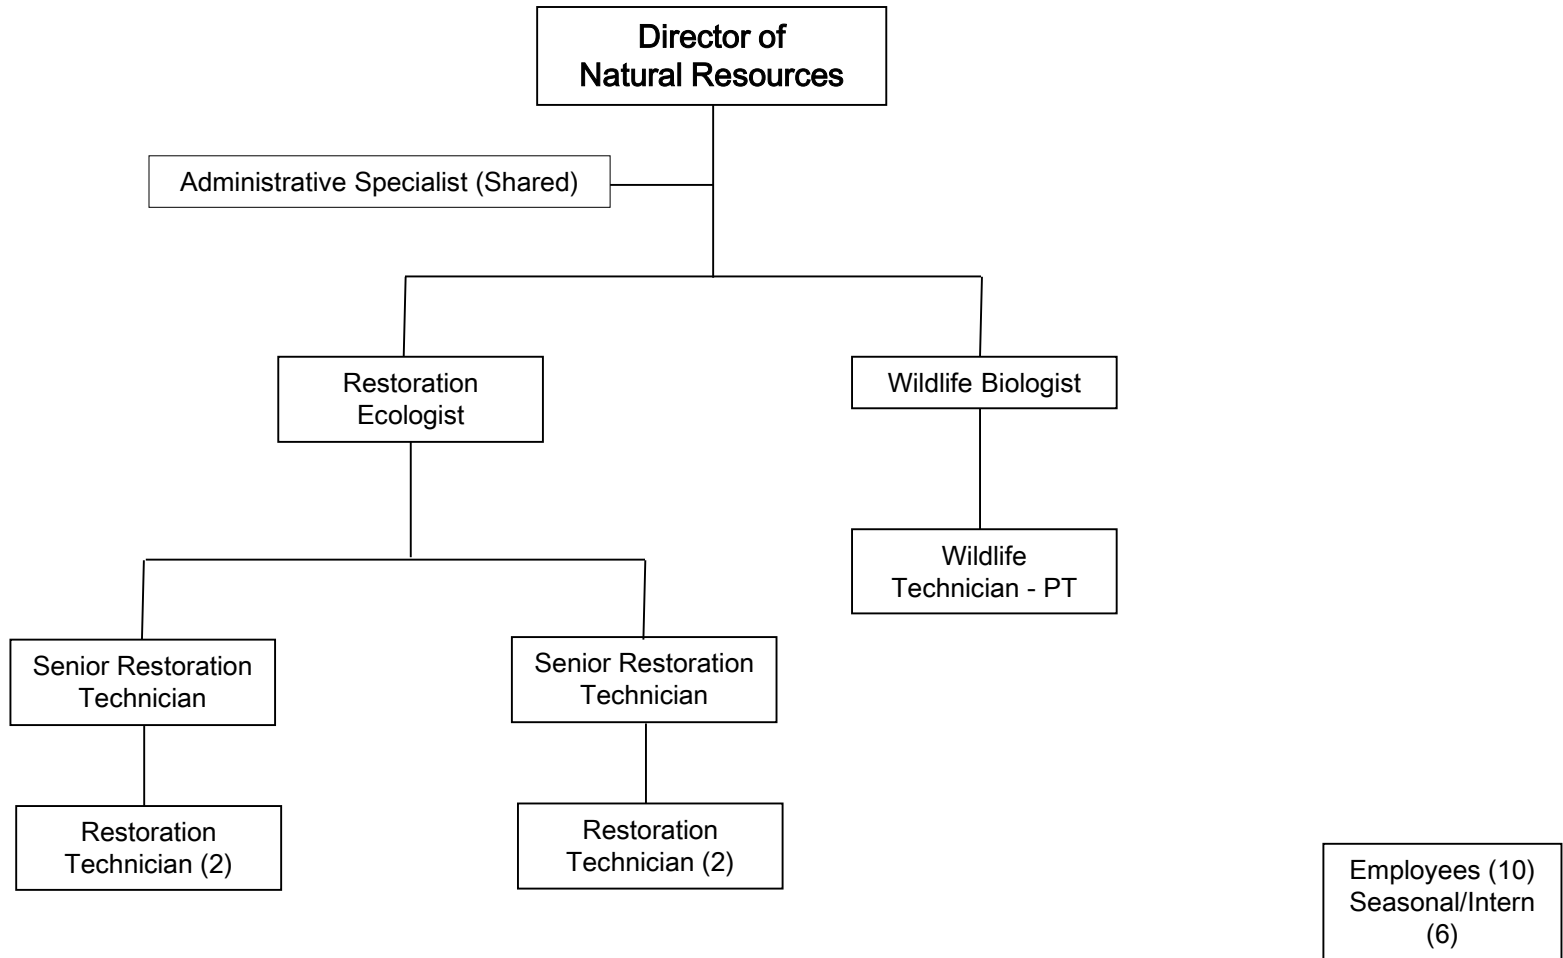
Director of
Natural Resources

Administrative Specialist (Shared)

Restoration
Ecologist

Wildlife Biologist

Wildlife
Technician - PT

Senior Restoration
Technician

Senior Restoration
Technician

Restoration
Technician (2)

Restoration
Technician (2)

Employees (10)
Seasonal/Intern
(6)